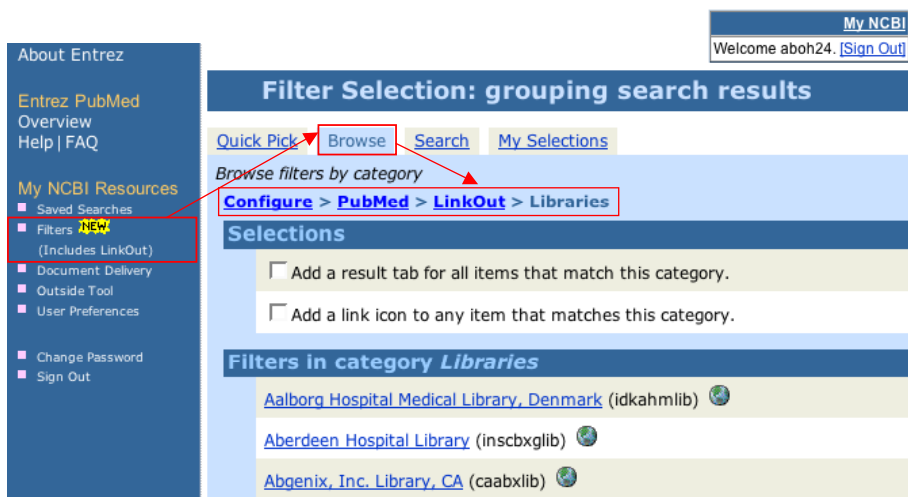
My NCBI
Welcome aboh24. [Sign Out]

About Entrez

Entrez PubMed
Overview
Help | FAQ

My NCBI Resources
Saved Searches
Filters NEW
(Includes LinkOut)
Document Delivery
Outside Tool
User Preferences

Change Password
Sign Out

Filter Selection: grouping search results

Quick Pick | Browse | Search | My Selections

Browse filters by category

Configure > PubMed > LinkOut > Libraries

Selections

Add a result tab for all items that match this category.

Add a link icon to any item that matches this category.

Filters in category Libraries

Aalborg Hospital Medical Library, Denmark (idkahmlib)

Aberdeen Hospital Library (inscbxglib)

Abgenix, Inc. Library, CA (caabxlib)